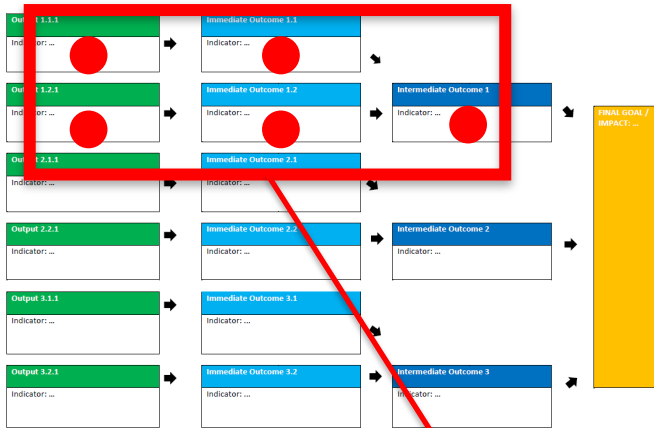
Output 1.1.1
Indicator: ...

Immediate Outcome 1.1
Indicator: ...

Output 1.2.1
Indicator: ...

Immediate Outcome 1.2
Indicator: ...

Intermediate Outcome 1
Indicator: ...

FINAL GOAL / IMPACT: ...

Output 2.1.1
Indicator: ...

Immediate Outcome 2.1
Indicator: ...

Output 2.2.1
Indicator: ...

Immediate Outcome 2.2
Indicator: ...

Intermediate Outcome 2
Indicator: ...

Output 3.1.1
Indicator: ...

Immediate Outcome 3.1
Indicator: ...

Output 3.2.1
Indicator: ...

Immediate Outcome 3.2
Indicator: ...

Intermediate Outcome 3
Indicator: ...